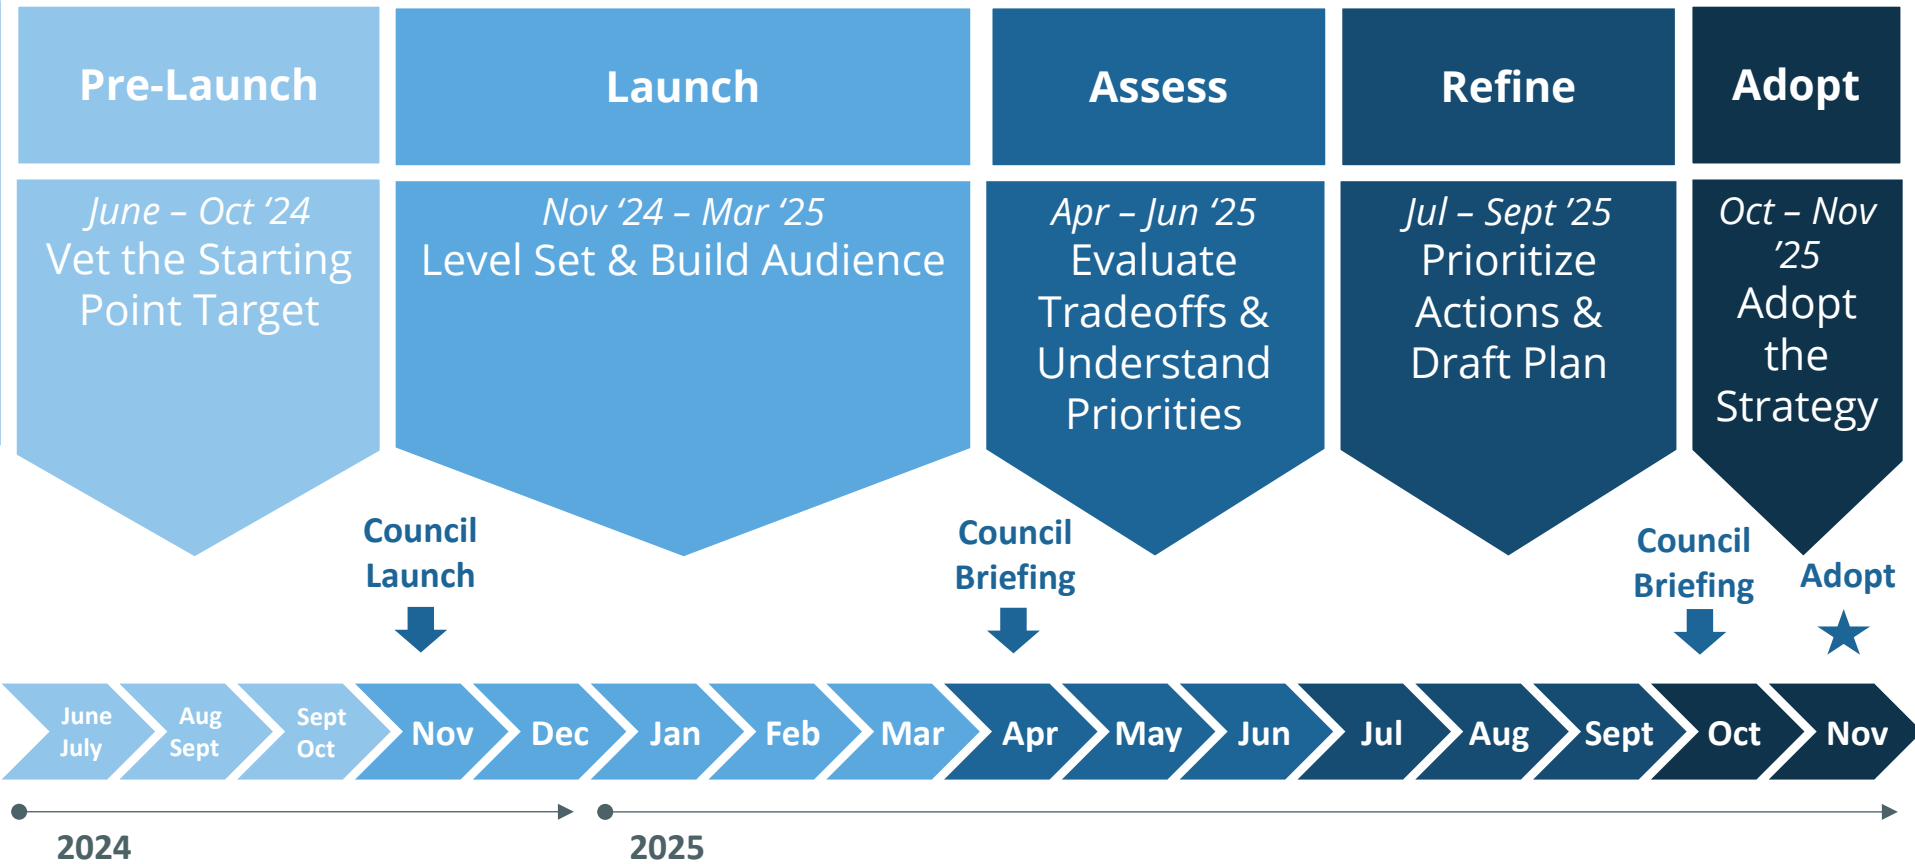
Pre-Launch

June – Oct '24
Vet the Starting Point Target

Launch

Nov '24 – Mar '25
Level Set & Build Audience

Assess

Apr – Jun '25
Evaluate Tradeoffs & Understand Priorities

Refine

Jul – Sept '25
Prioritize Actions & Draft Plan

Adopt

Oct – Nov '25
Adopt the Strategy

Council Launch

Council Briefing

Council Briefing

Adopt

June July

Aug Sept

Sept Oct

Nov

Dec

Jan

Feb

Mar

Apr

May

Jun

Jul

Aug

Sept

Oct

Nov

2024

2025